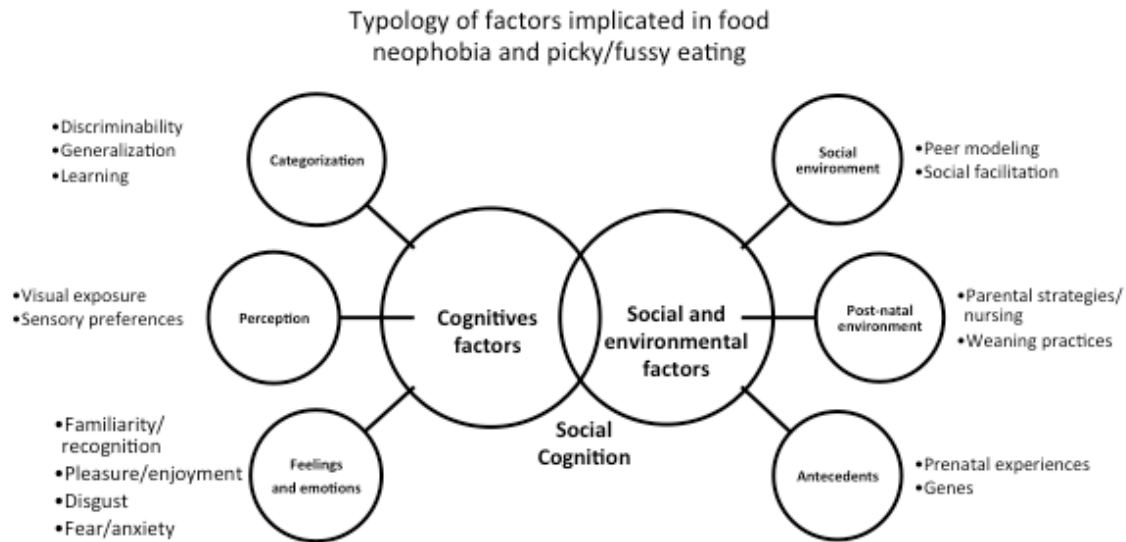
Typology of factors implicated in food neophobia and picky/fussy eating

•Discriminability
•Generalization
•Learning

Categorization

•Visual exposure
•Sensory preferences

Perception

•Familiarity/ recognition
•Pleasure/enjoyment
•Disgust
•Fear/anxiety

Feelings and emotions

Cognitives factors

Social and environmental factors

Social Cognition

Social environment

•Peer modeling
•Social facilitation

Post-natal environment

•Parental strategies/ nursing
•Weaning practices

Antecedents

•Prenatal experiences
•Genes